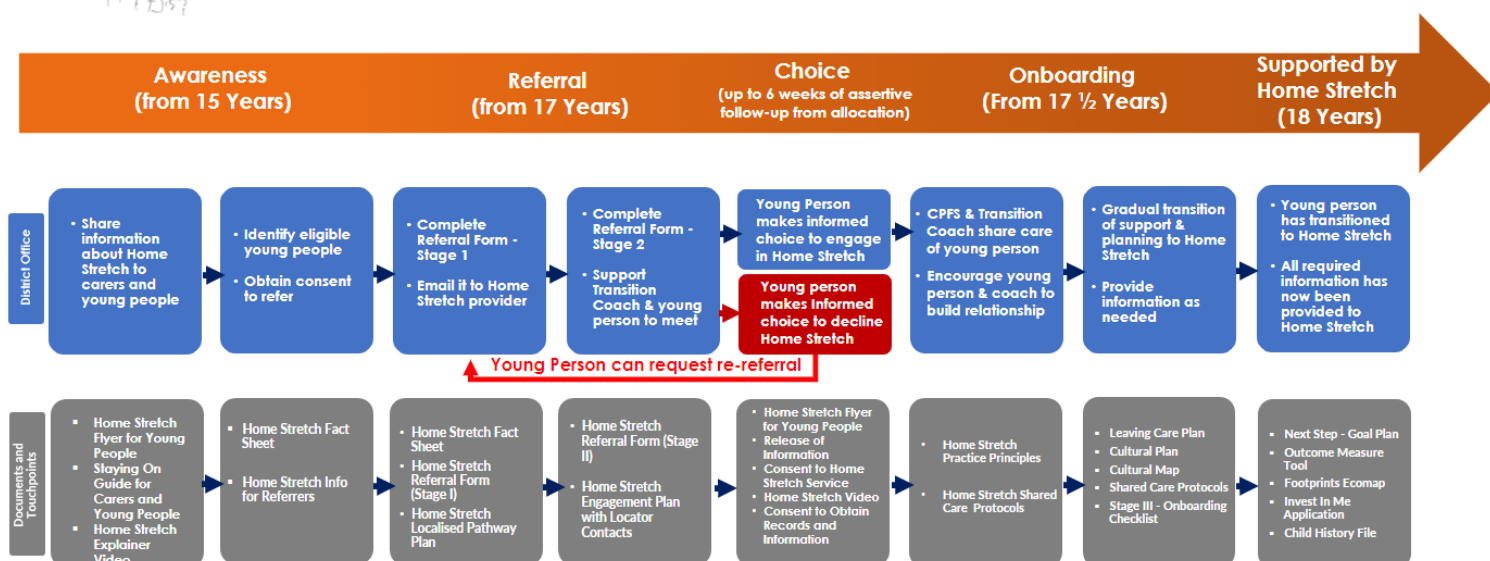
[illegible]

Awareness (from 15 Years)

Referral (from 17 Years)

Choice (up to 6 weeks of assertive follow-up from allocation)

Onboarding (From 17 ½ Years)

Supported by Home Stretch (18 Years)

District Office

- Share information about Home Stretch to carers and young people

- Identify eligible young people
- Obtain consent to refer

- Complete Referral Form - Stage 1
- Email it to Home Stretch provider

- Complete Referral Form - Stage 2
- Support Transition Coach & young person to meet

Young Person makes informed choice to engage in Home Stretch

Young person makes Informed choice to decline Home Stretch

Young Person can request re-referral

- CPFS & Transition Coach share care of young person
- Encourage young person & coach to build relationship

- Gradual transition of support & planning to Home Stretch
- Provide information as needed

- Young person has transitioned to Home Stretch
- All required information has now been provided to Home Stretch

Documents and Touchpoints

- Home Stretch Flyer for Young People
- Staying On Guide for Carers and Young People
- Home Stretch Explainer Video

Home Stretch Fact Sheet

Home Stretch Info for Referrers

Home Stretch Fact Sheet
Home Stretch Referral Form (Stage I)
Home Stretch Localised Pathway Plan

Home Stretch Referral Form (Stage II)

Home Stretch Engagement Plan with Locator Contacts

- Home Stretch Flyer for Young People
- Release of Information
- Consent to Home Stretch Service
- Home Stretch Video
- Consent to Obtain Records and Information

Home Stretch Practice Principles

Home Stretch Shared Care Protocols

- Leaving Care Plan
- Cultural Plan
- Cultural Map
- Shared Care Protocols
- Stage III - Onboarding Checklist

- Next Step - Goal Plan
- Outcome Measure Tool
- Footprints Ecomap
- Invest In Me Application
- Child History File